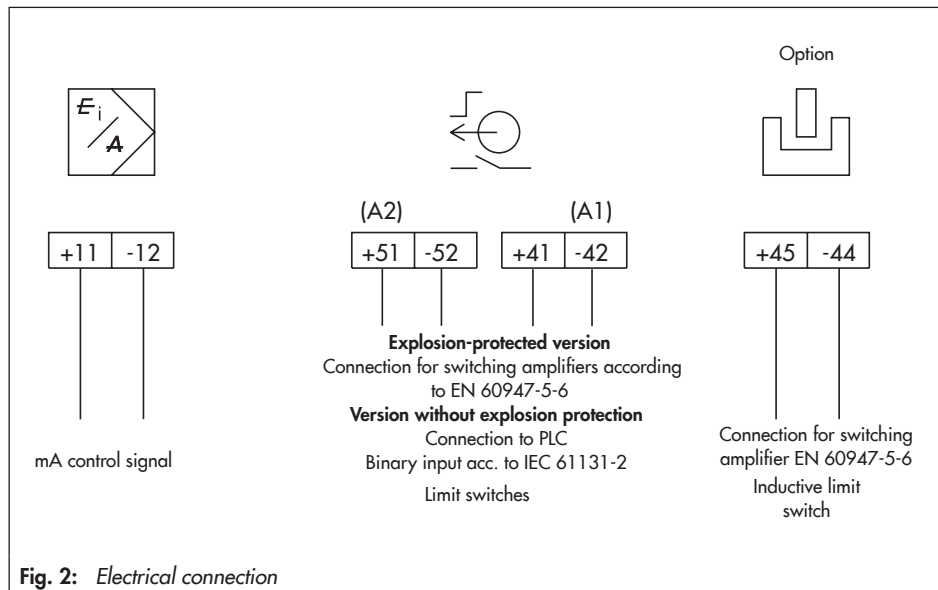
Option

$E_i$
A

(A2) (A1)

| +11 | -12 |
|---|---|

| +51 | -52 |
|---|---|

| +41 | -42 |
|---|---|

| +45 | -44 |
|---|---|

**Explosion-protected version**
Connection for switching amplifiers according to EN 60947-5-6
**Version without explosion protection**
Connection to PLC
Binary input acc. to IEC 61131-2
Limit switches

mA control signal

Connection for switching amplifier EN 60947-5-6
Inductive limit switch

**Fig. 2:** *Electrical connection*